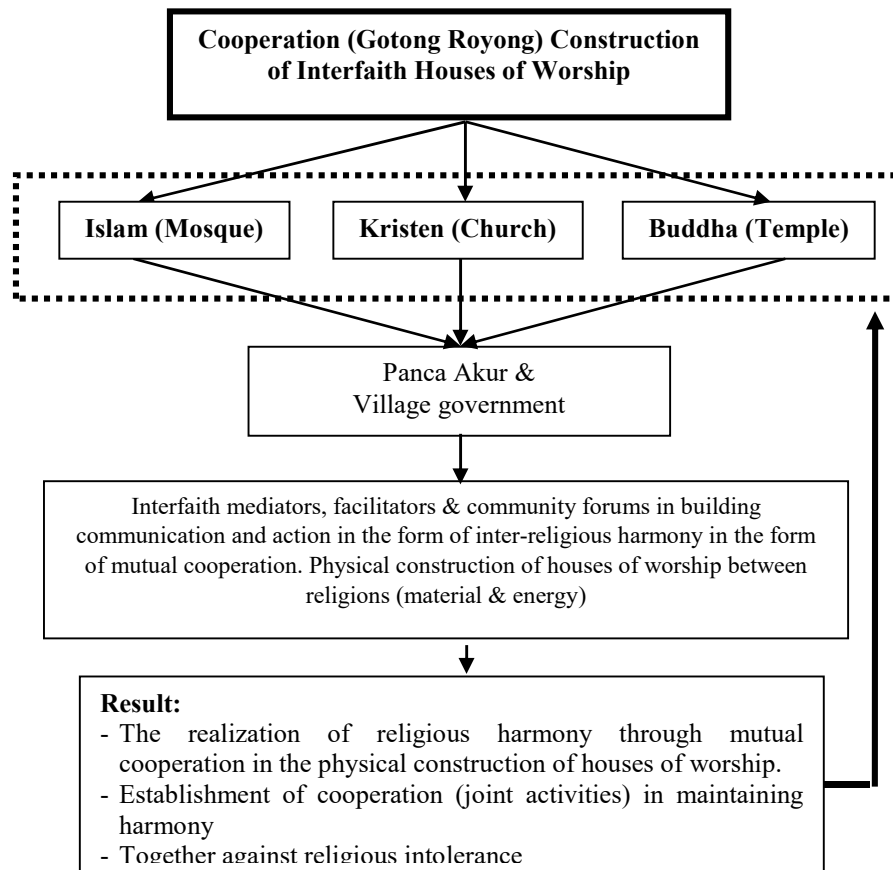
Cooperation (Gotong Royong) Construction of Interfaith Houses of Worship

Islam (Mosque)

Kristen (Church)

Buddha (Temple)

Panca Akur & Village government

Interfaith mediators, facilitators & community forums in building communication and action in the form of inter-religious harmony in the form of mutual cooperation. Physical construction of houses of worship between religions (material & energy)

Result:
- The realization of religious harmony through mutual cooperation in the physical construction of houses of worship.
- Establishment of cooperation (joint activities) in maintaining harmony
- Together against religious intolerance